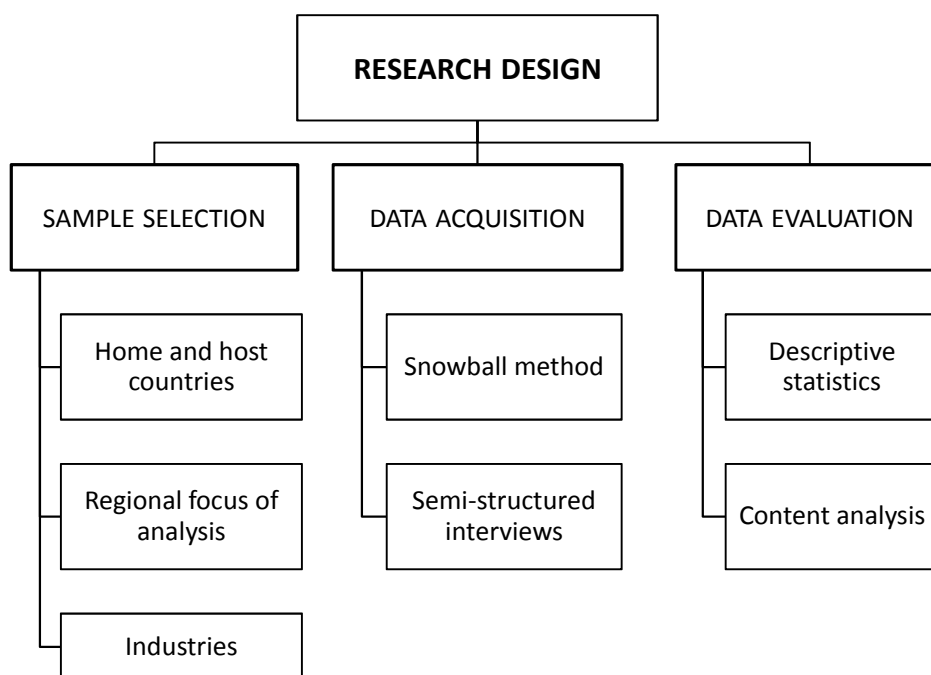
RESEARCH DESIGN

SAMPLE SELECTION

Home and host countries

Regional focus of analysis

Industries

DATA ACQUISITION

Snowball method

Semi-structured interviews

DATA EVALUATION

Descriptive statistics

Content analysis